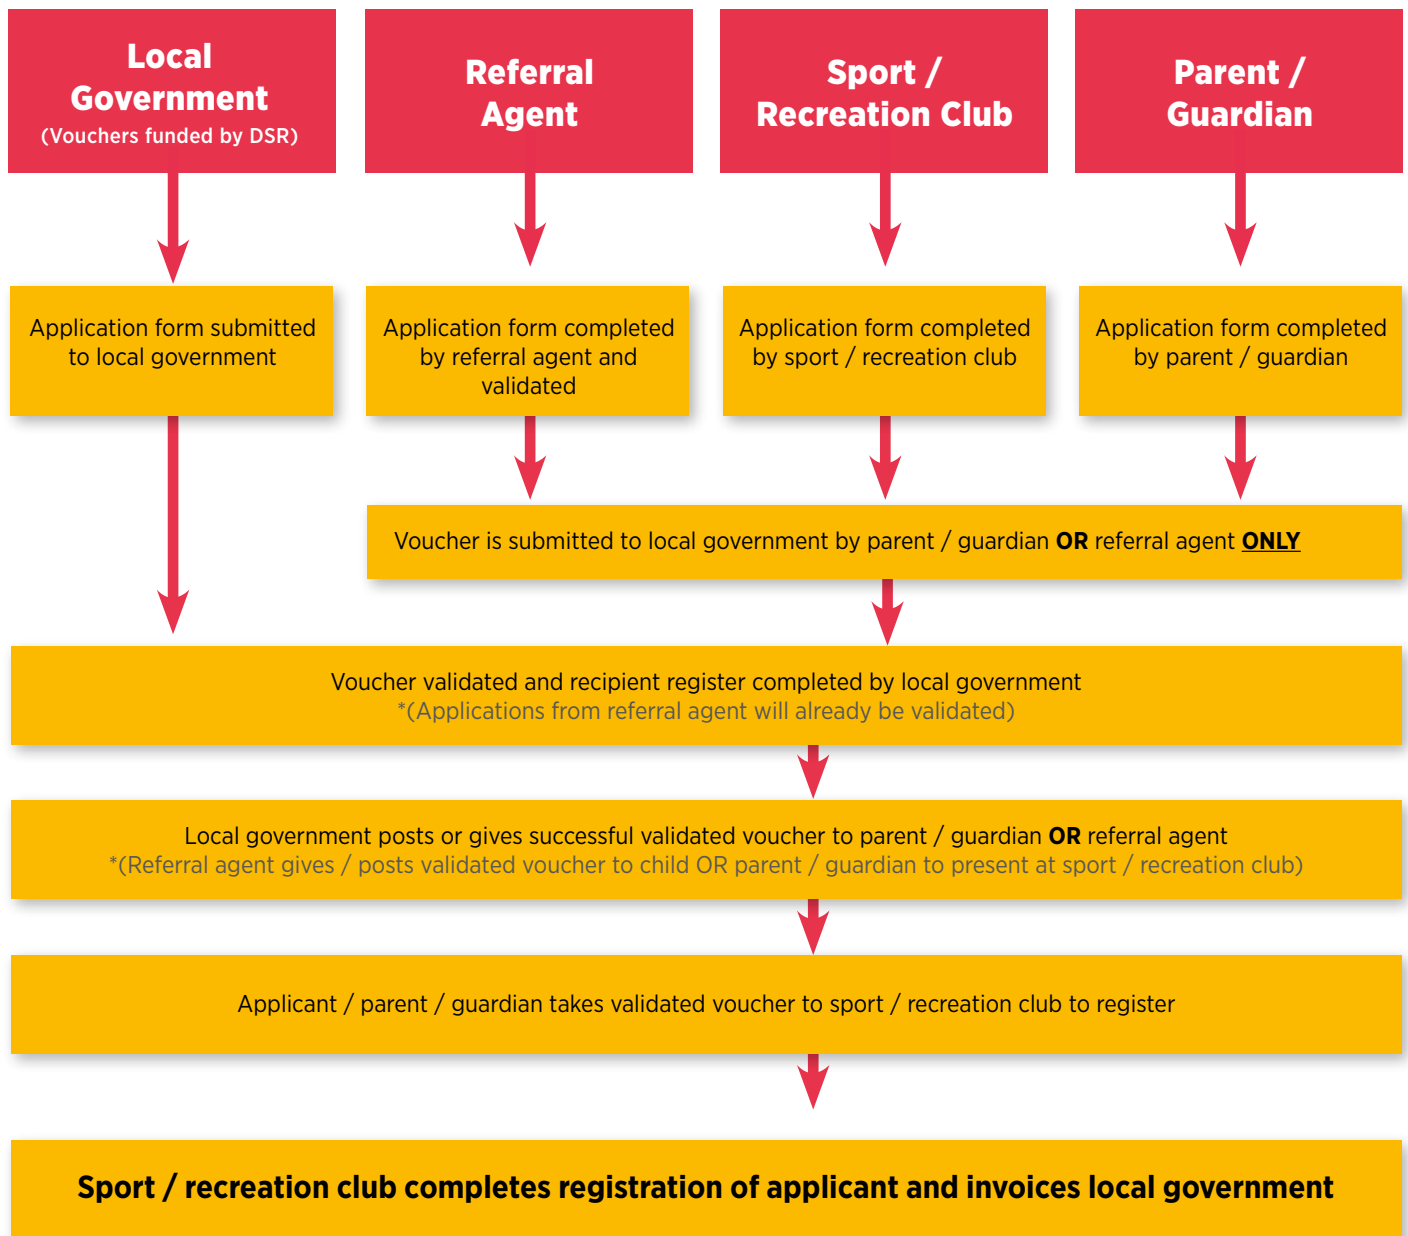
Local Government
(Vouchers funded by DSR)

Referral Agent

Sport / Recreation Club

Parent / Guardian

Application form submitted to local government

Application form completed by referral agent and validated

Application form completed by sport / recreation club

Application form completed by parent / guardian

Voucher is submitted to local government by parent / guardian **OR** referral agent **ONLY**

Voucher validated and recipient register completed by local government
*(Applications from referral agent will already be validated)

Local government posts or gives successful validated voucher to parent / guardian **OR** referral agent
*(Referral agent gives / posts validated voucher to child OR parent / guardian to present at sport / recreation club)

Applicant / parent / guardian takes validated voucher to sport / recreation club to register

Sport / recreation club completes registration of applicant and invoices local government